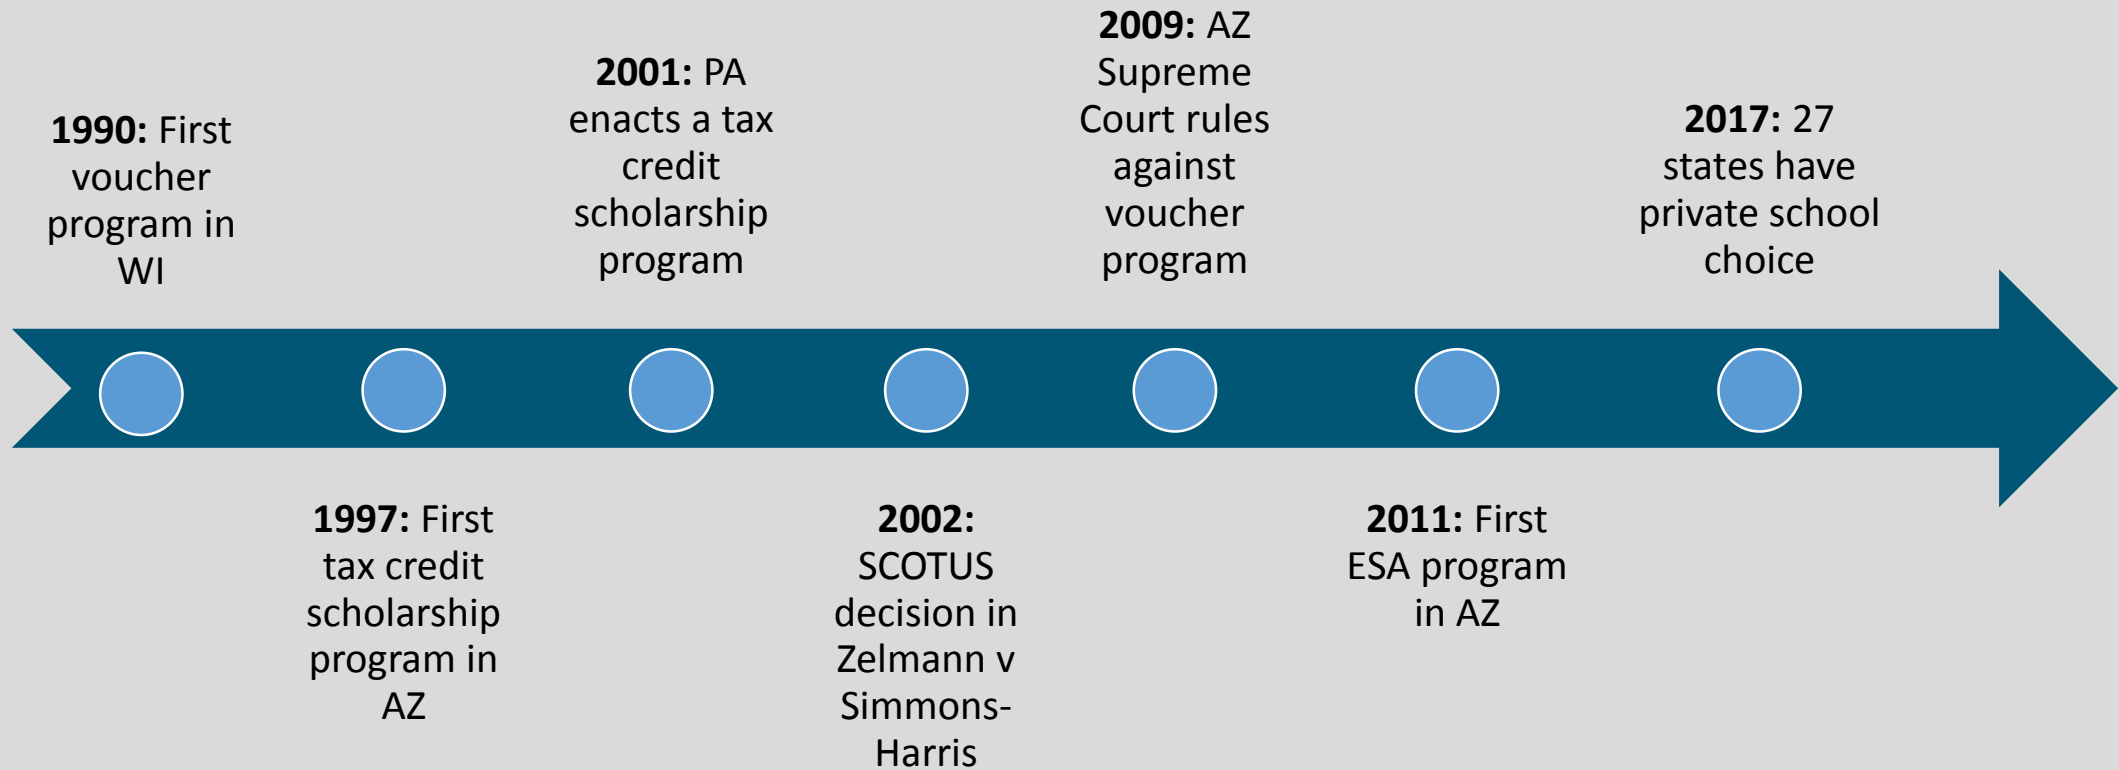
**1990:** First voucher program in WI

**1997:** First tax credit scholarship program in AZ

**2001:** PA enacts a tax credit scholarship program

**2002:** SCOTUS decision in Zelmann v Simmons-Harris

**2009:** AZ Supreme Court rules against voucher program

**2011:** First ESA program in AZ

**2017:** 27 states have private school choice